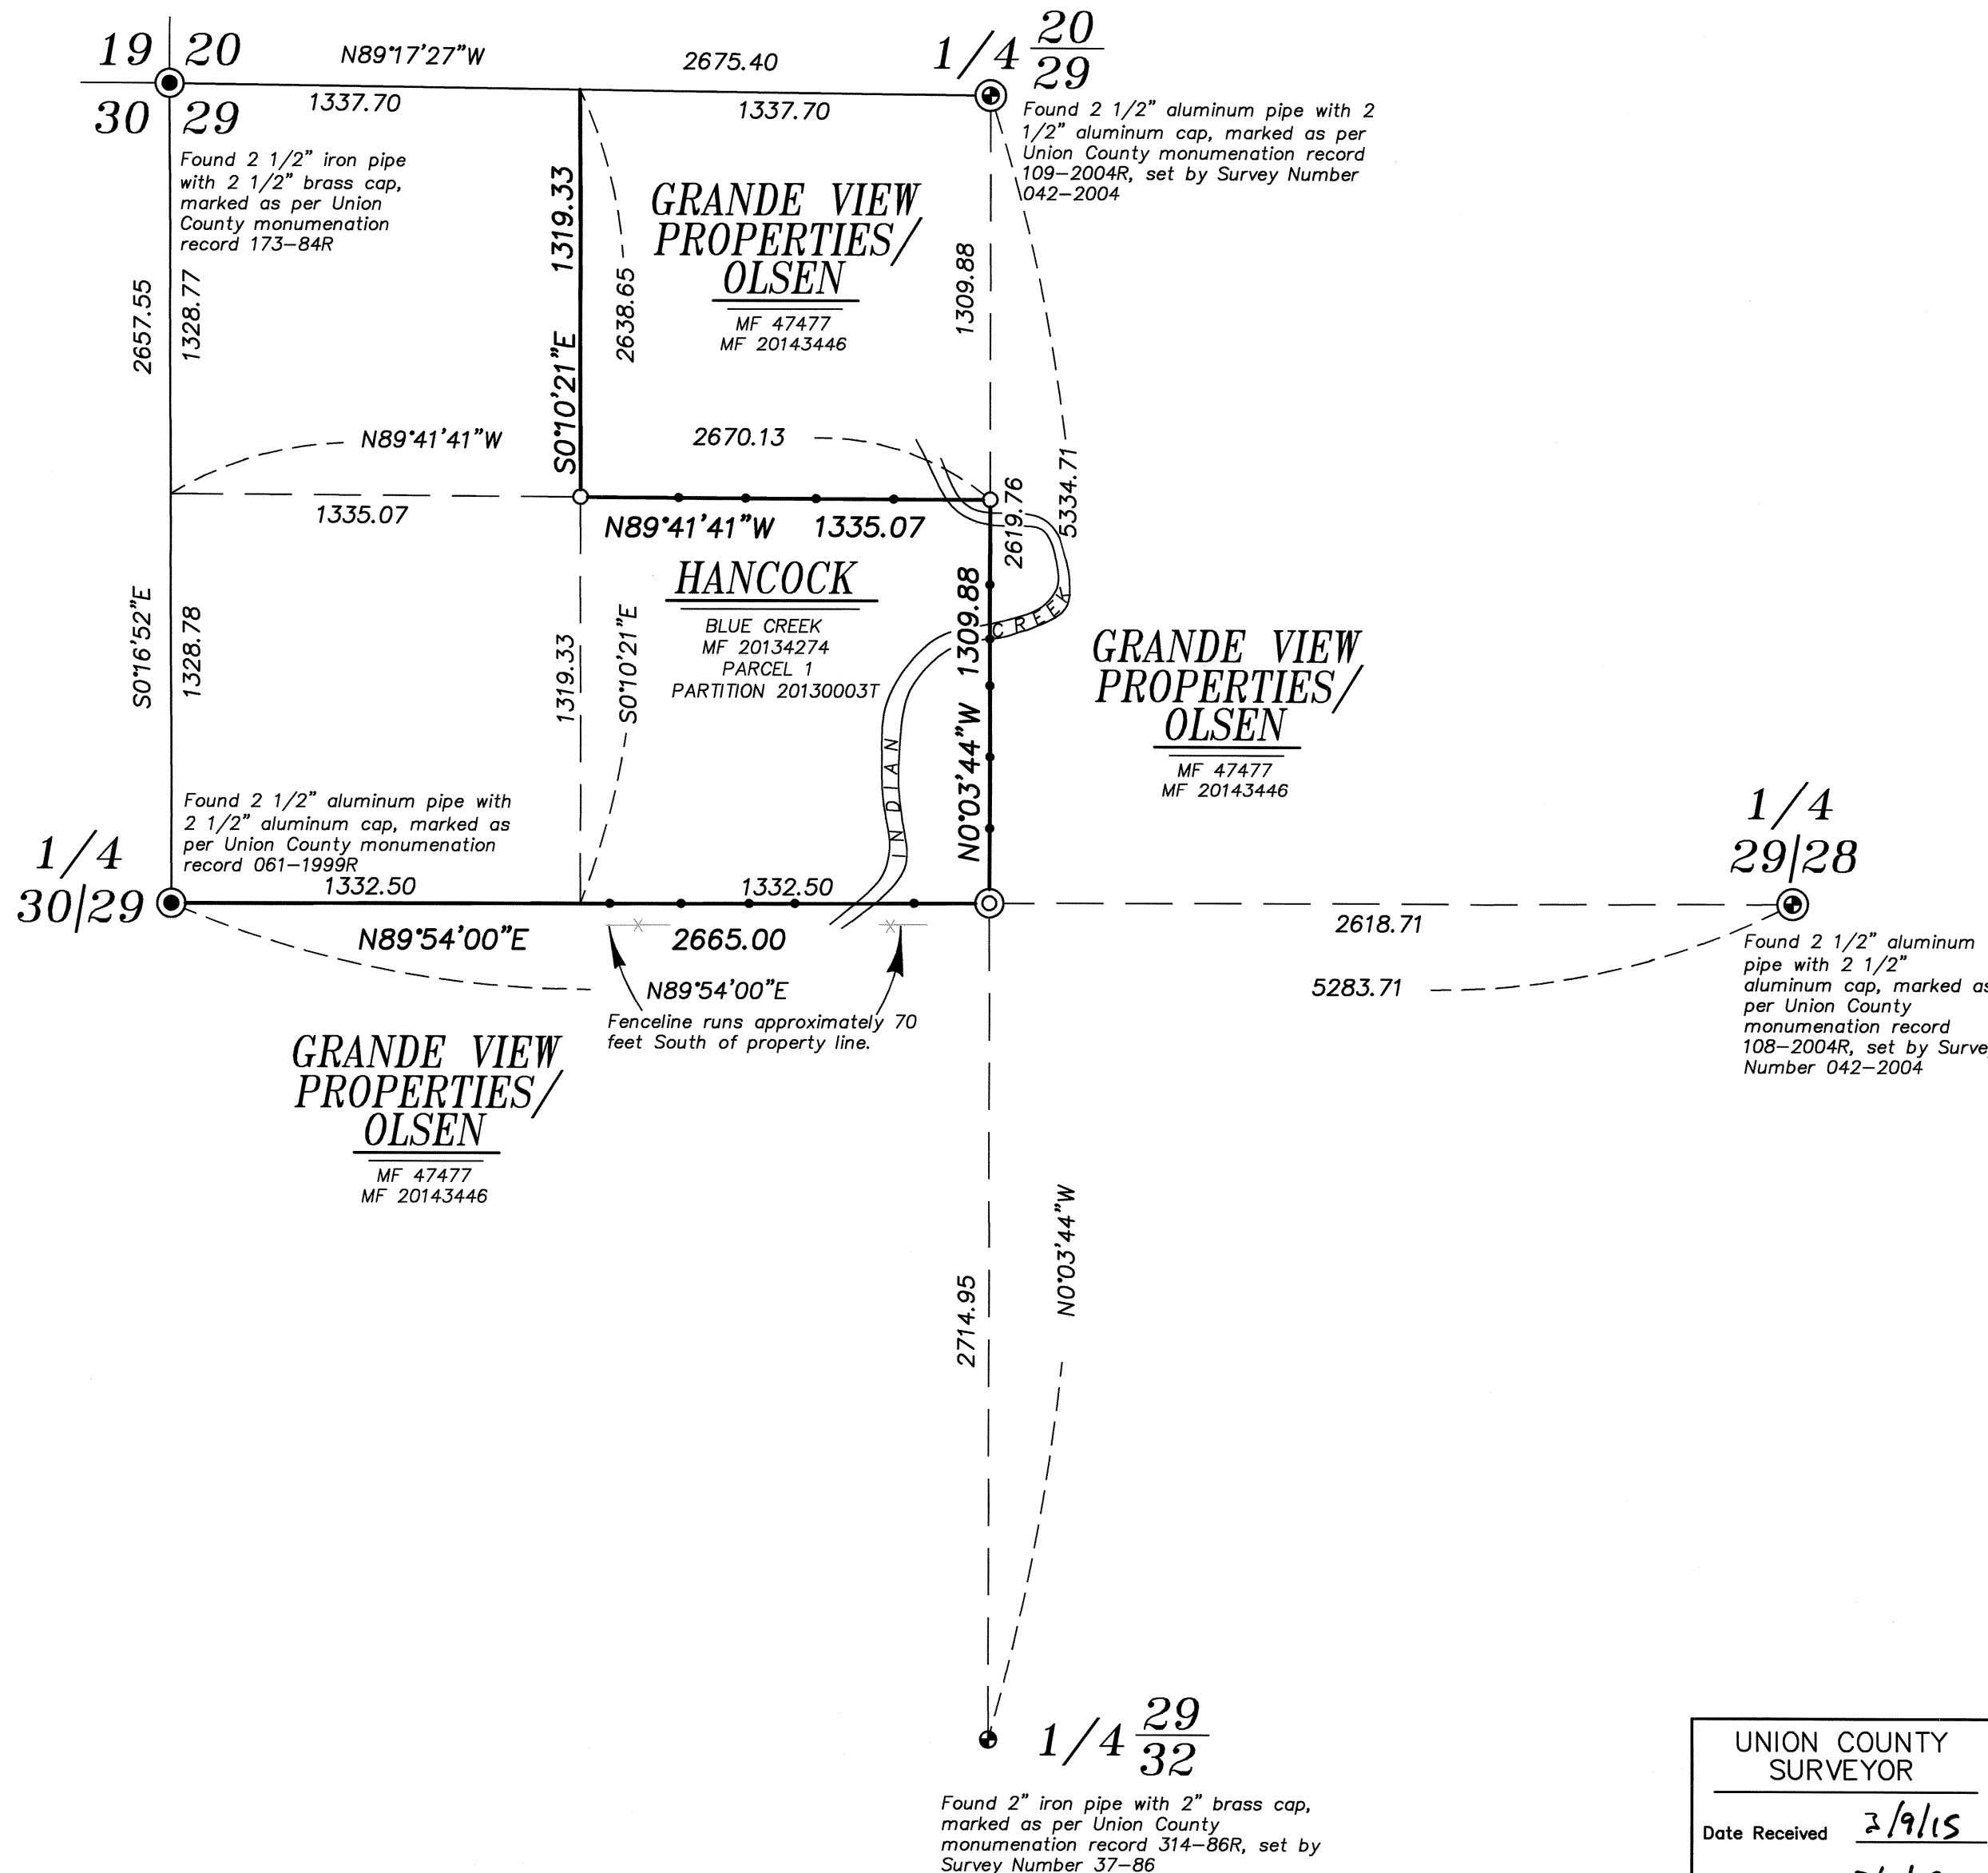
19 | 20
30 | 29

N89°17'27"W

2675.40

1337.70

1337.70

$1/4\ \frac{20}{29}$

Found 2 1/2" aluminum pipe with 2 1/2" aluminum cap, marked as per Union County monumenation record 109–2004R, set by Survey Number 042–2004

Found 2 1/2" iron pipe with 2 1/2" brass cap, marked as per Union County monumenation record 173–84R

2657.55

1328.77

1319.33

S0°10'21"E

2638.65

GRANDE VIEW PROPERTIES/ OLSEN

MF 47477
MF 20143446

1309.88

5334.71

N89°41'41"W

2670.13

1335.07

N89°41'41"W 1335.07

2619.76

HANCOCK

BLUE CREEK
MF 20134274
PARCEL 1
PARTITION 20130003T

CREEK

INDIAN

1309.88

N0°03'44"W

S0°16'52"E

1328.78

1319.33

S0°10'21"E

GRANDE VIEW PROPERTIES/ OLSEN

MF 47477
MF 20143446

Found 2 1/2" aluminum pipe with 2 1/2" aluminum cap, marked as per Union County monumenation record 061–1999R

1/4
30|29

1332.50

1332.50

N89°54'00"E

2665.00

1/4
29|28

2618.71

5283.71

Found 2 1/2" aluminum pipe with 2 1/2" aluminum cap, marked as per Union County monumenation record 108–2004R, set by Surve Number 042–2004

N89°54'00"E
Fenceline runs approximately 70 feet South of property line.

GRANDE VIEW PROPERTIES/ OLSEN

MF 47477
MF 20143446

2714.95

N0°03'44"W

$1/4\ \frac{29}{32}$

Found 2" iron pipe with 2" brass cap, marked as per Union County monumenation record 314–86R, set by Survey Number 37–86

UNION COUNTY SURVEYOR

Date Received 3/9/15